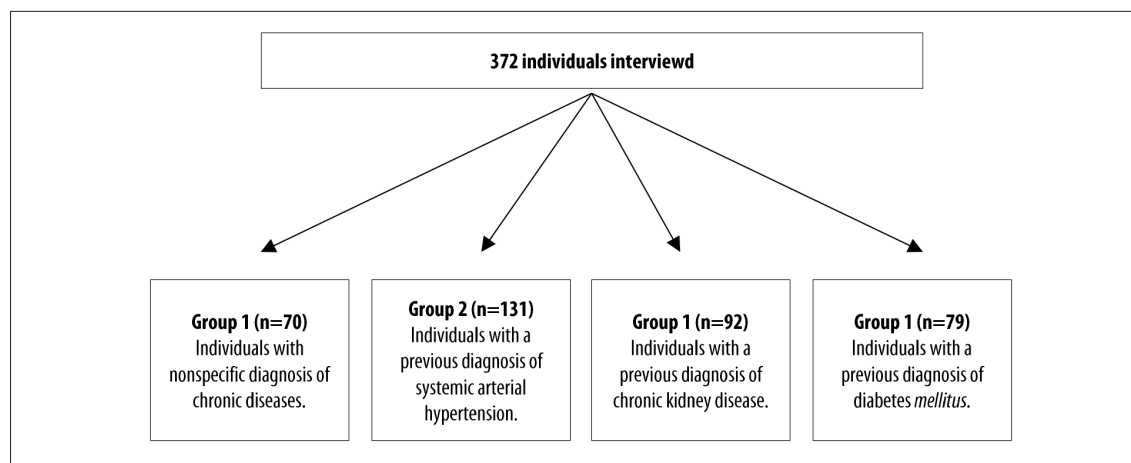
372 individuals interviewd

Group 1 (n=70)
Individuals with nonspecific diagnosis of chronic diseases.

Group 2 (n=131)
Individuals with a previous diagnosis of systemic arterial hypertension.

Group 1 (n=92)
Individuals with a previous diagnosis of chronic kidney disease.

Group 1 (n=79)
Individuals with a previous diagnosis of diabetes mellitus.